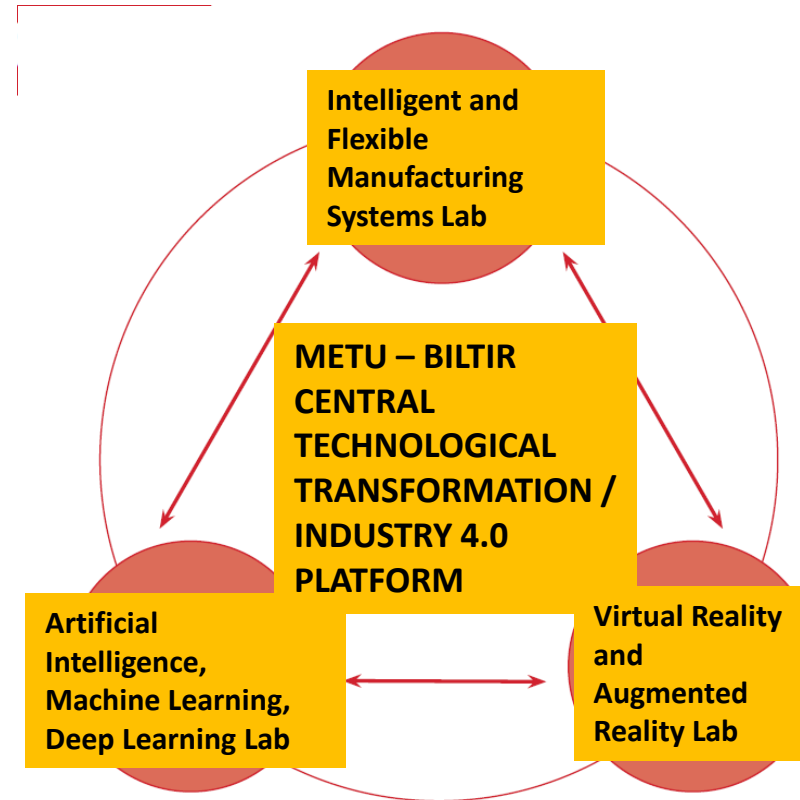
Intelligent and Flexible Manufacturing Systems Lab

METU – BILTIR CENTRAL TECHNOLOGICAL TRANSFORMATION / INDUSTRY 4.0 PLATFORM

Artificial Intelligence, Machine Learning, Deep Learning Lab

Virtual Reality and Augmented Reality Lab